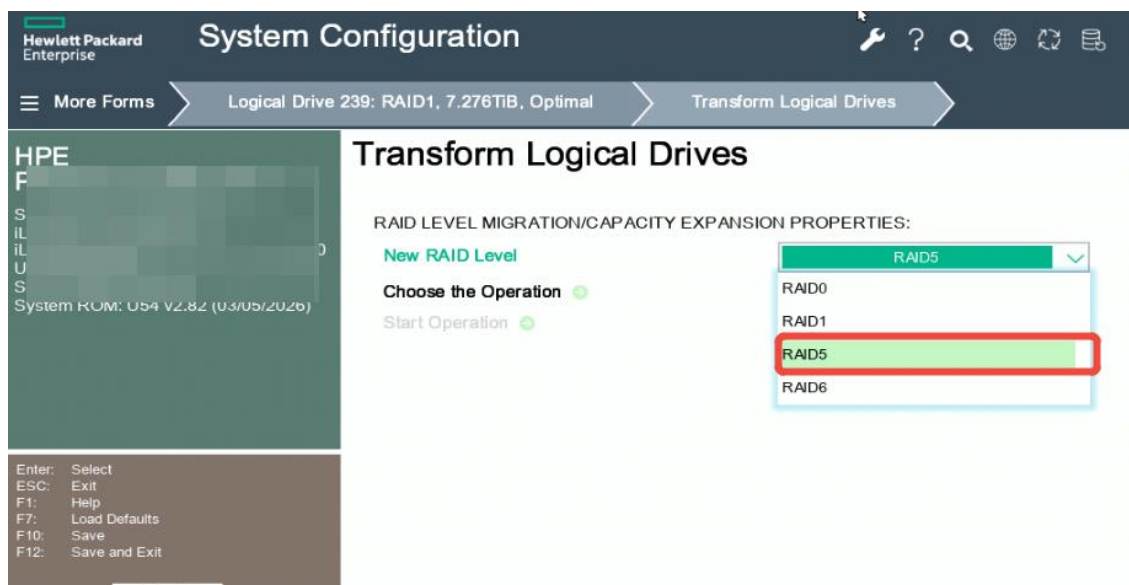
Hewlett Packard Enterprise

System Configuration

?

More Forms

Logical Drive 239: RAID1, 7.276TiB, Optimal

Transform Logical Drives

HPE
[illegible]
S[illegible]
iL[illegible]
iL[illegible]
U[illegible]
S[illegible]
System ROM: U54 v2.82 (03/05/2026)

Transform Logical Drives

RAID LEVEL MIGRATION/CAPACITY EXPANSION PROPERTIES:

New RAID Level

RAID5

Choose the Operation

Start Operation

RAID0

RAID1

RAID5

RAID6

Enter: Select
ESC: Exit
F1: Help
F7: Load Defaults
F10: Save
F12: Save and Exit